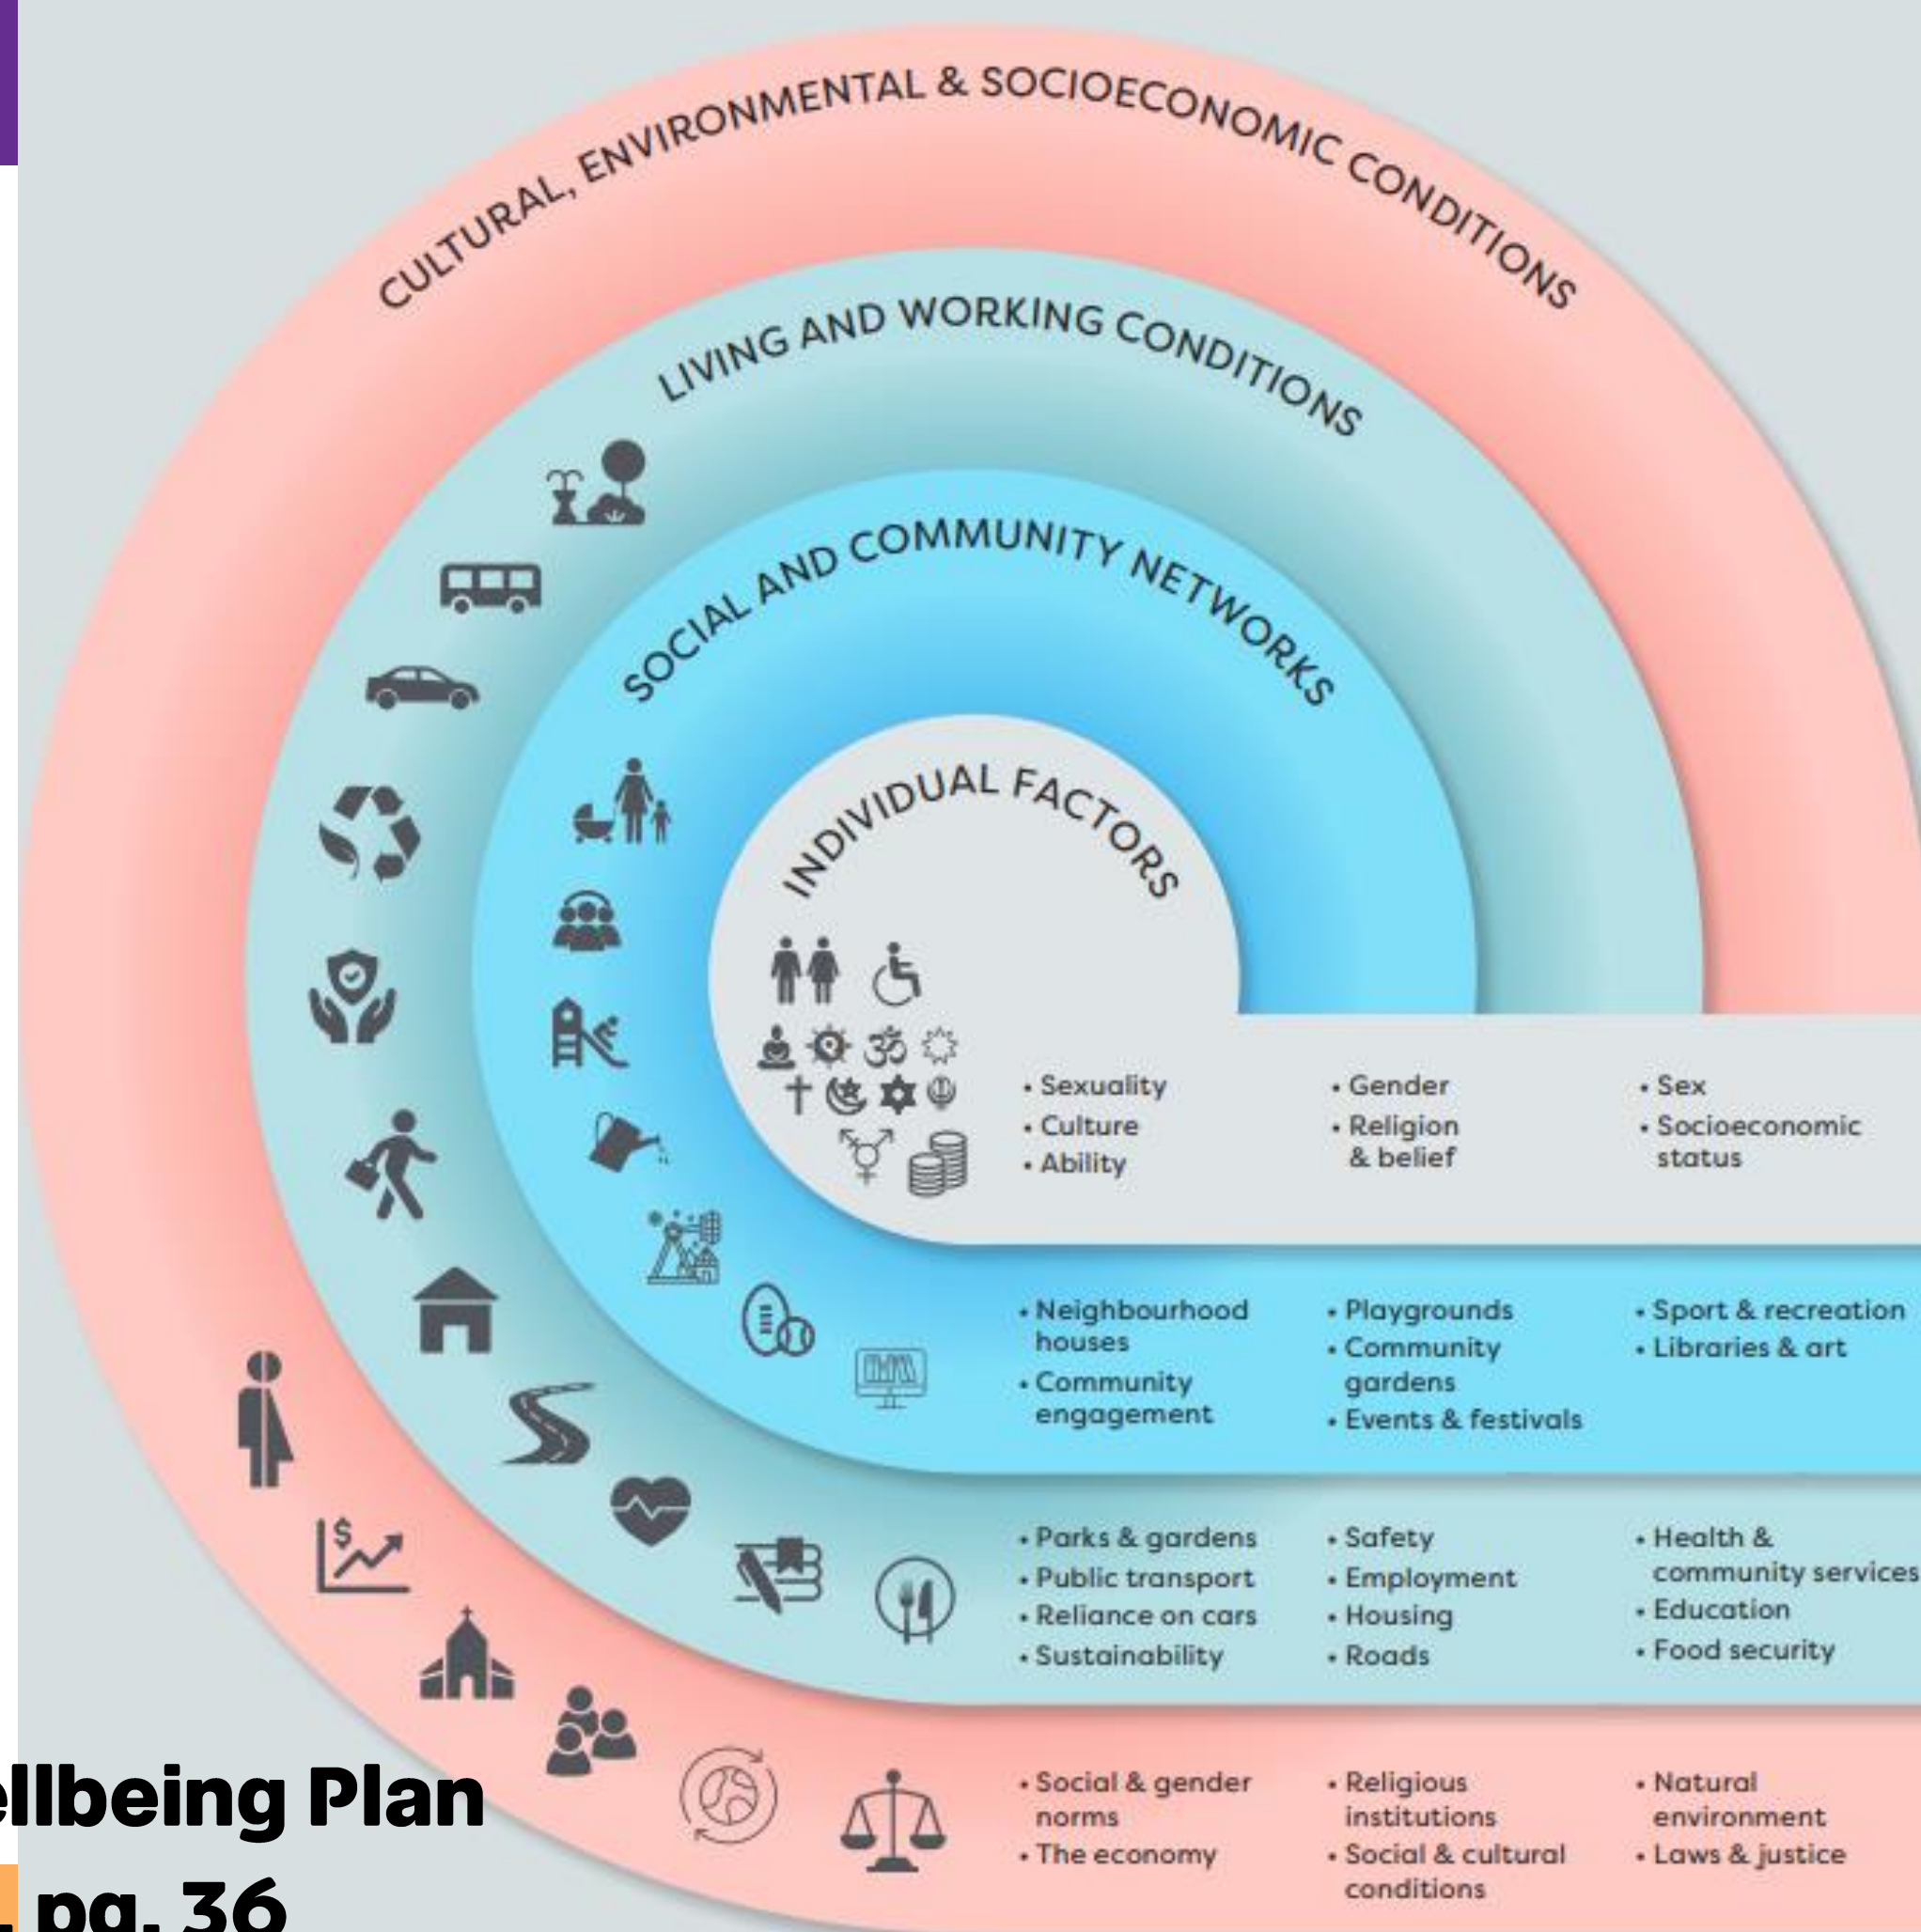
CULTURAL, ENVIRONMENTAL & SOCIOECONOMIC CONDITIONS

LIVING AND WORKING CONDITIONS

SOCIAL AND COMMUNITY NETWORKS

INDIVIDUAL FACTORS

• Sexuality
• Culture
• Ability

• Gender
• Religion & belief

• Sex
• Socioeconomic status

• Neighbourhood houses
• Community engagement

• Playgrounds
• Community gardens
• Events & festivals

• Sport & recreation
• Libraries & art

• Parks & gardens
• Public transport
• Reliance on cars
• Sustainability

• Safety
• Employment
• Housing
• Roads

• Health & community services
• Education
• Food security

• Social & gender norms
• The economy

• Religious institutions
• Social & cultural conditions

• Natural environment
• Laws & justice

ellbeing Plan
pg. 36